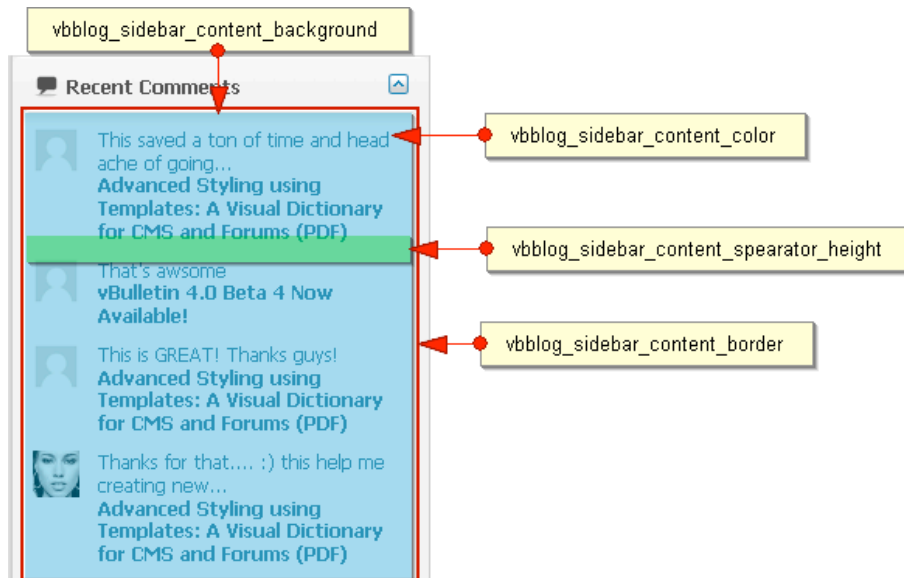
vbblog_sidebar_content_background

Recent Comments

This saved a ton of time and head ache of going...
Advanced Styling using Templates: A Visual Dictionary for CMS and Forums (PDF)

vbblog_sidebar_content_color

vbblog_sidebar_content_spearator_height

That's awsome
vBulletin 4.0 Beta 4 Now Available!

vbblog_sidebar_content_border

This is GREAT! Thanks guys!
Advanced Styling using Templates: A Visual Dictionary for CMS and Forums (PDF)

Thanks for that.... :) this help me creating new...
Advanced Styling using Templates: A Visual Dictionary for CMS and Forums (PDF)